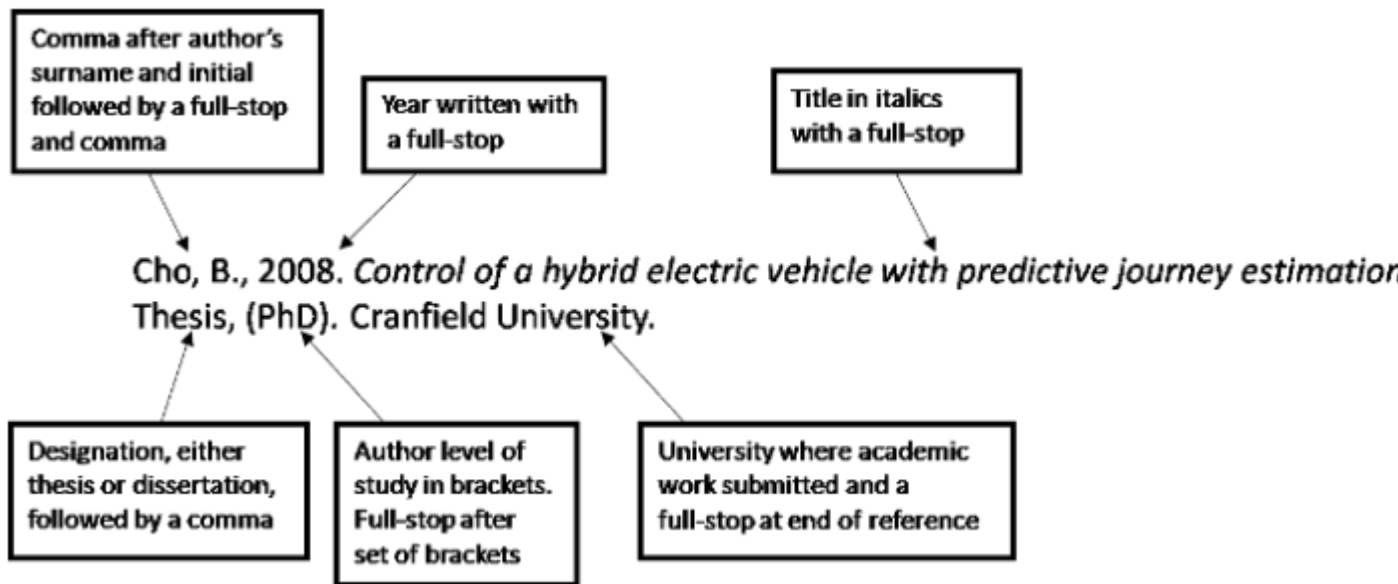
Comma after author's surname and initial followed by a full-stop and comma

Year written with a full-stop

Title in italics with a full-stop

Cho, B., 2008. *Control of a hybrid electric vehicle with predictive journey estimation* Thesis, (PhD). Cranfield University.

Designation, either thesis or dissertation, followed by a comma

Author level of study in brackets. Full-stop after set of brackets

University where academic work submitted and a full-stop at end of reference